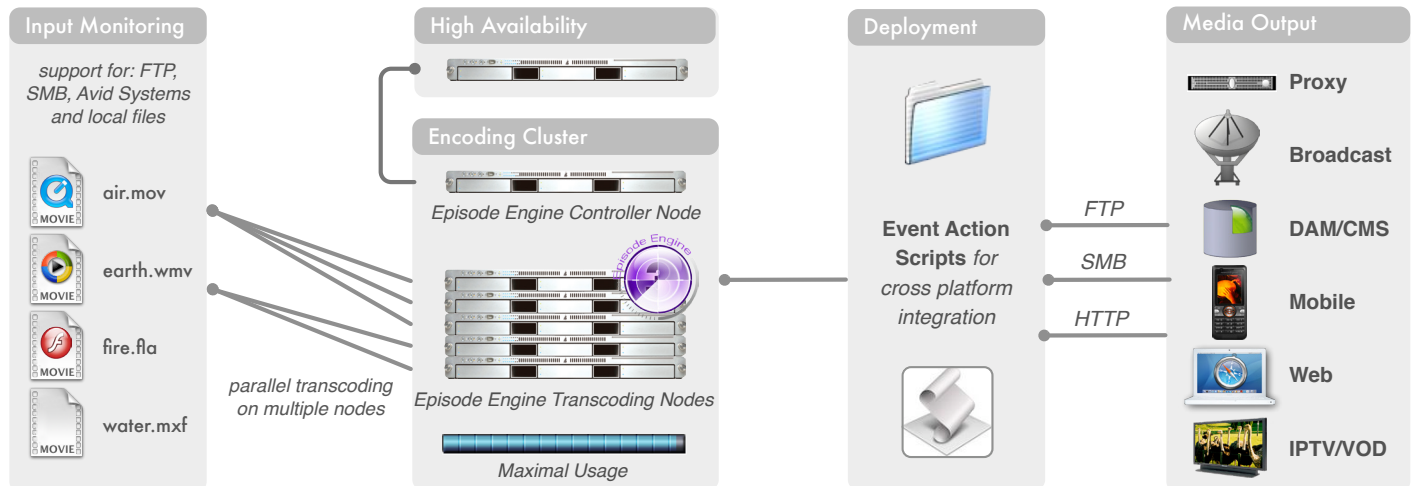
Input Monitoring

support for: FTP, SMB, Avid Systems and local files

MOVIE air.mov

MOVIE earth.wmv

MOVIE fire.fla

MOVIE water.mxf

parallel transcoding on multiple nodes

High Availability

Encoding Cluster

Episode Engine Controller Node

Episode Engine

Episode Engine Transcoding Nodes

Maximal Usage

Deployment

Event Action Scripts for cross platform integration

FTP

SMB

HTTP

Media Output

Proxy

Broadcast

DAM/CMS

Mobile

Web

IPTV/VOD